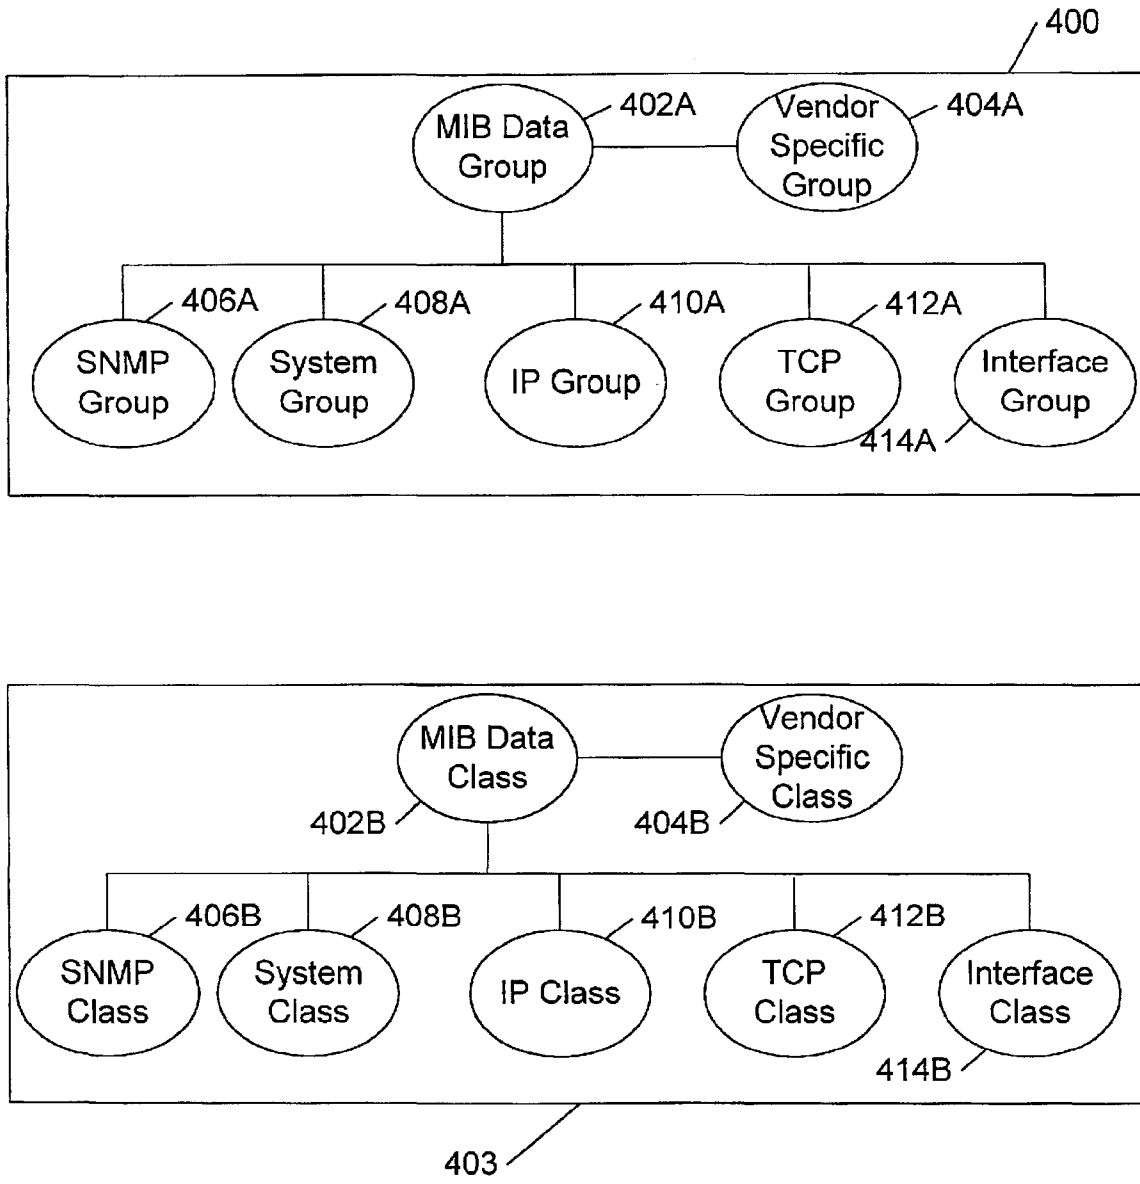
400

MIB Data Group 402A

Vendor Specific Group 404A

406A SNMP Group

408A System Group

410A IP Group

412A TCP Group

Interface Group 414A

MIB Data Class 402B

Vendor Specific Class 404B

406B SNMP Class

408B System Class

410B IP Class

412B TCP Class

Interface Class 414B

403